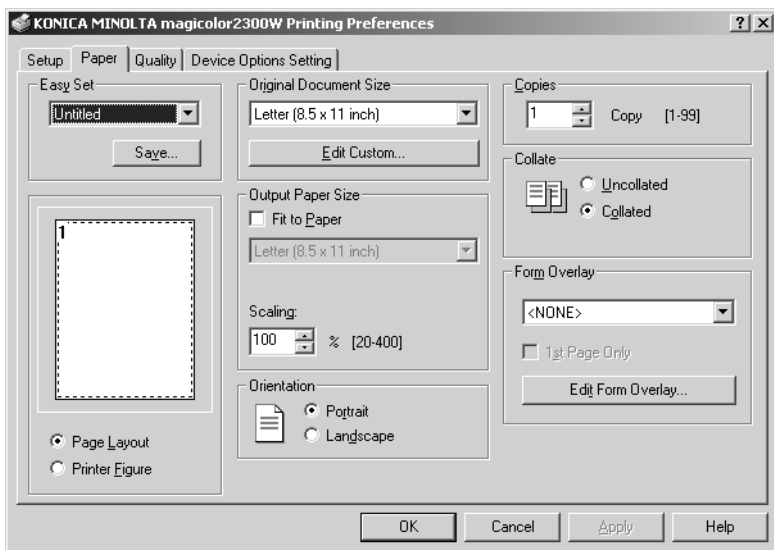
KONICA MINOLTA magicolor2300W Printing Preferences ? X

Setup Paper Quality Device Options Setting

Easy Set
Untitled
Save...

1

Page Layout
Printer Figure

Original Document Size
Letter (8.5 x 11 inch)
Edit Custom...

Output Paper Size
Fit to Paper
Letter (8.5 x 11 inch)

Scaling:
100 % [20-400]

Orientation
Portrait
Landscape

Copies
1 Copy [1-99]

Collate
Uncollated
Collated

Form Overlay
<NONE>
1st Page Only
Edit Form Overlay...

OK Cancel Apply Help